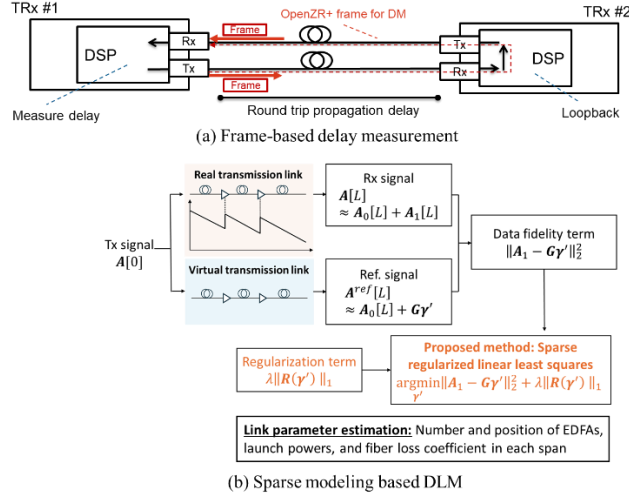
TRx #1

TRx #2

OpenZR+ frame for DM

DSP

Rx

Tx

Frame

Frame

Tx

Rx

DSP

Measure delay

Round trip propagation delay

Loopback

(a) Frame-based delay measurement

Real transmission link

Tx signal
$\boldsymbol{A}[0]$

Rx signal
$\boldsymbol{A}[L]$
$\approx \boldsymbol{A}_0[L] + \boldsymbol{A}_1[L]$

Data fidelity term
$\|\boldsymbol{A}_1 - \boldsymbol{G}\boldsymbol{\gamma}'\|_2^2$

Virtual transmission link

Ref. signal
$\boldsymbol{A}^{ref}[L]$
$\approx \boldsymbol{A}_0[L] + \boldsymbol{G}\boldsymbol{\gamma}'$

Regularization term
$\lambda\|\boldsymbol{R}(\boldsymbol{\gamma}')\|_1$

Proposed method: Sparse regularized linear least squares
$\underset{\gamma'}{\operatorname{argmin}}\|\boldsymbol{A}_1 - \boldsymbol{G}\boldsymbol{\gamma}'\|_2^2 + \lambda\|\boldsymbol{R}(\boldsymbol{\gamma}')\|_1$

Link parameter estimation: Number and position of EDFAs, launch powers, and fiber loss coefficient in each span

(b) Sparse modeling based DLM